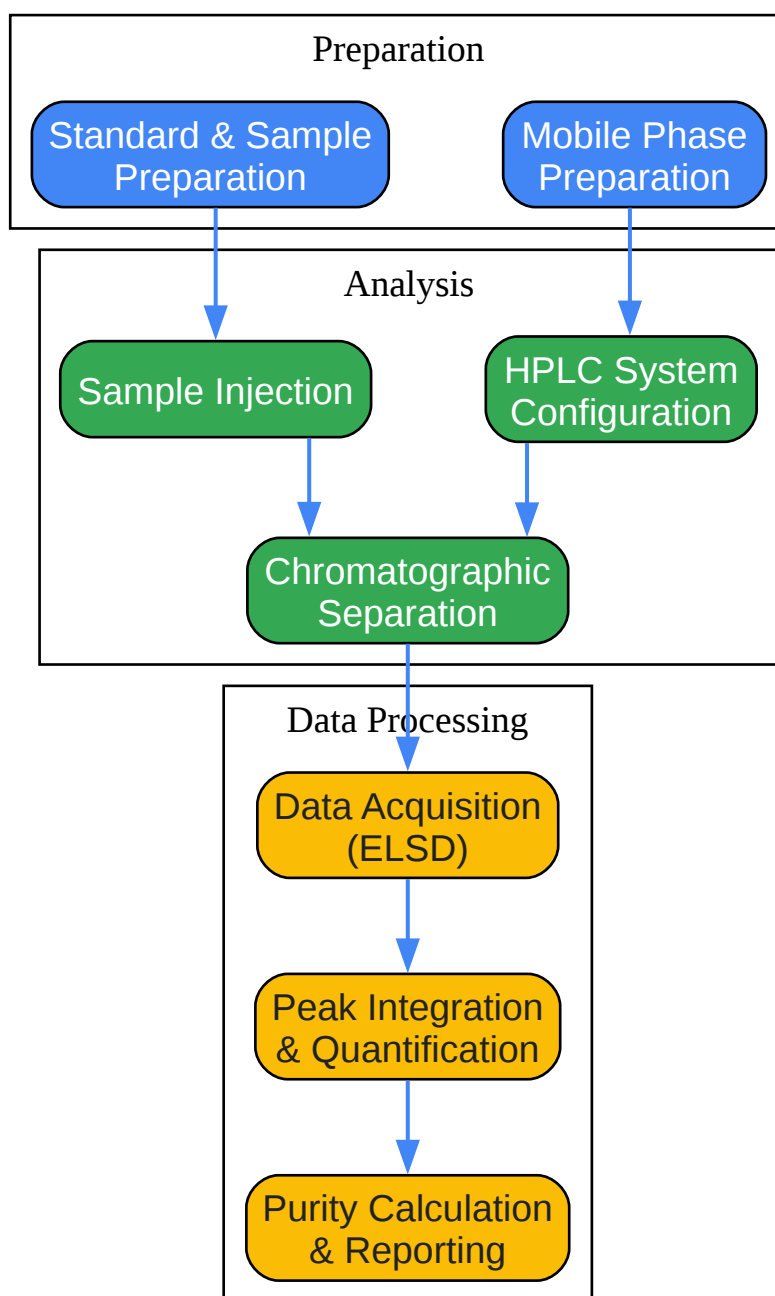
Preparation

Standard & Sample Preparation

Mobile Phase Preparation

Analysis

Sample Injection

HPLC System Configuration

Chromatographic Separation

Data Processing

Data Acquisition (ELSD)

Peak Integration & Quantification

Purity Calculation & Reporting